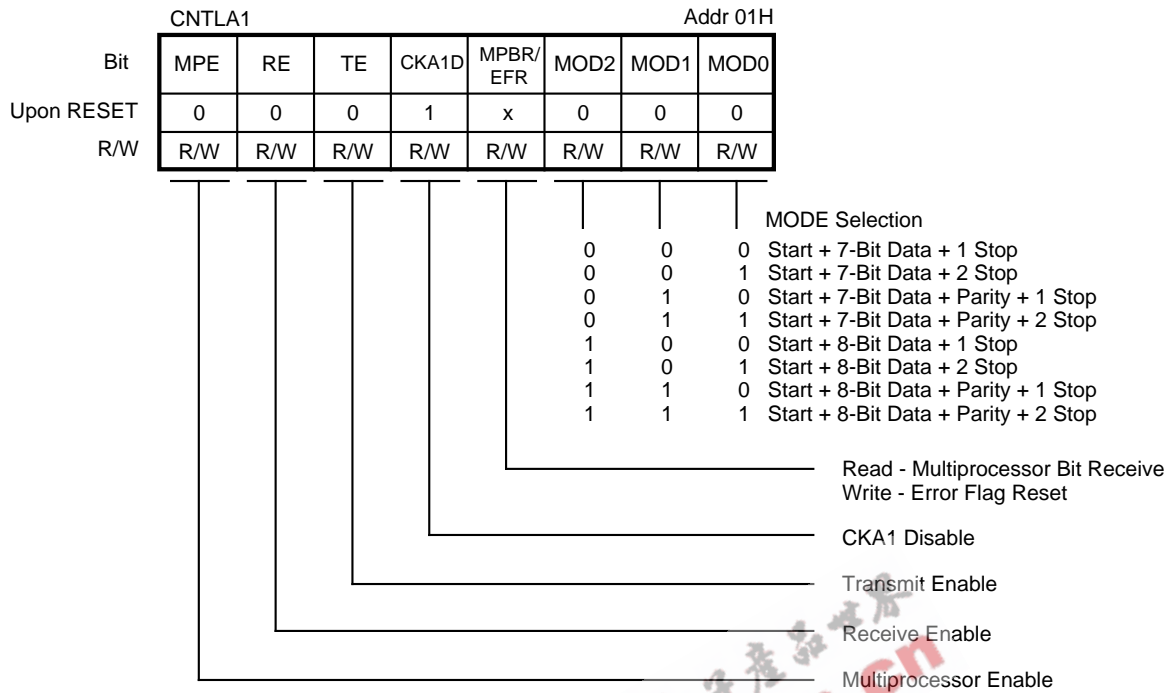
CNTLA1

Addr 01H

| Bit | MPE | RE | TE | CKA1D | MPBR/EFR | MOD2 | MOD1 | MOD0 |
|---|---|---|---|---|---|---|---|---|
| Upon RESET | 0 | 0 | 0 | 1 | x | 0 | 0 | 0 |
| R/W | R/W | R/W | R/W | R/W | R/W | R/W | R/W | R/W |

MODE Selection

| MOD2 | MOD1 | MOD0 | |
|---|---|---|---|
| 0 | 0 | 0 | Start + 7-Bit Data + 1 Stop |
| 0 | 0 | 1 | Start + 7-Bit Data + 2 Stop |
| 0 | 1 | 0 | Start + 7-Bit Data + Parity + 1 Stop |
| 0 | 1 | 1 | Start + 7-Bit Data + Parity + 2 Stop |
| 1 | 0 | 0 | Start + 8-Bit Data + 1 Stop |
| 1 | 0 | 1 | Start + 8-Bit Data + 2 Stop |
| 1 | 1 | 0 | Start + 8-Bit Data + Parity + 1 Stop |
| 1 | 1 | 1 | Start + 8-Bit Data + Parity + 2 Stop |

Read - Multiprocessor Bit Receive
Write - Error Flag Reset

CKA1 Disable

Transmit Enable

Receive Enable

Multiprocessor Enable